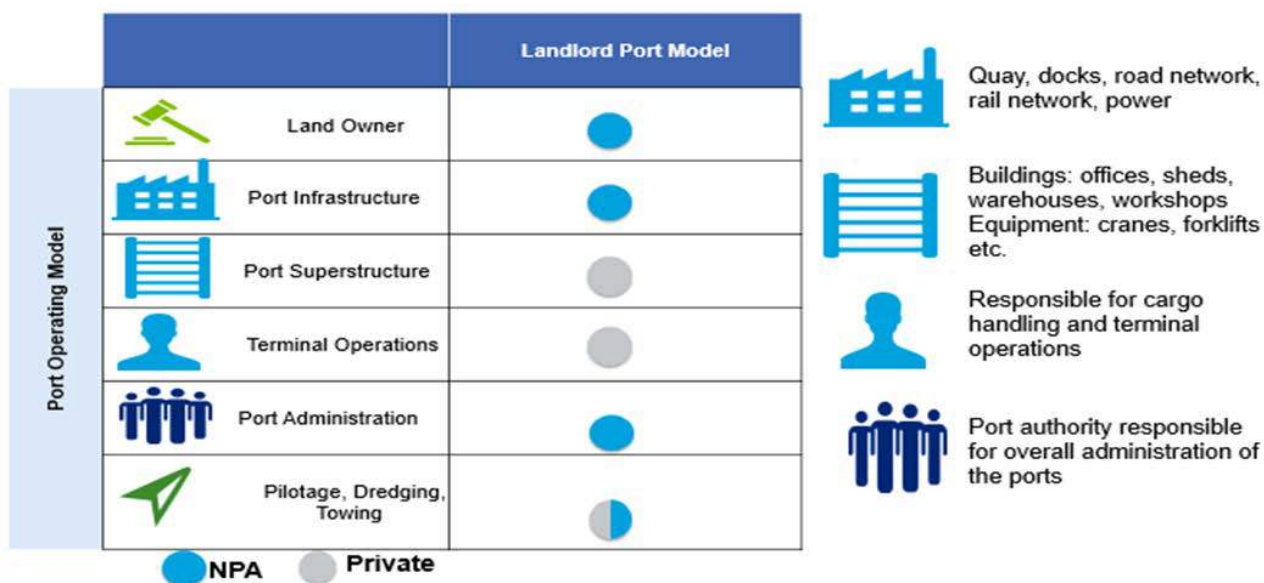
Port Operating Model

| | Landlord Port Model |
|---|---|
| Land Owner | |
| Port Infrastructure | |
| Port Superstructure | |
| Terminal Operations | |
| Port Administration | |
| Pilotage, Dredging, Towing | |

NPA Private

Quay, docks, road network, rail network, power

Buildings: offices, sheds, warehouses, workshops
Equipment: cranes, forklifts etc.

Responsible for cargo handling and terminal operations

Port authority responsible for overall administration of the ports